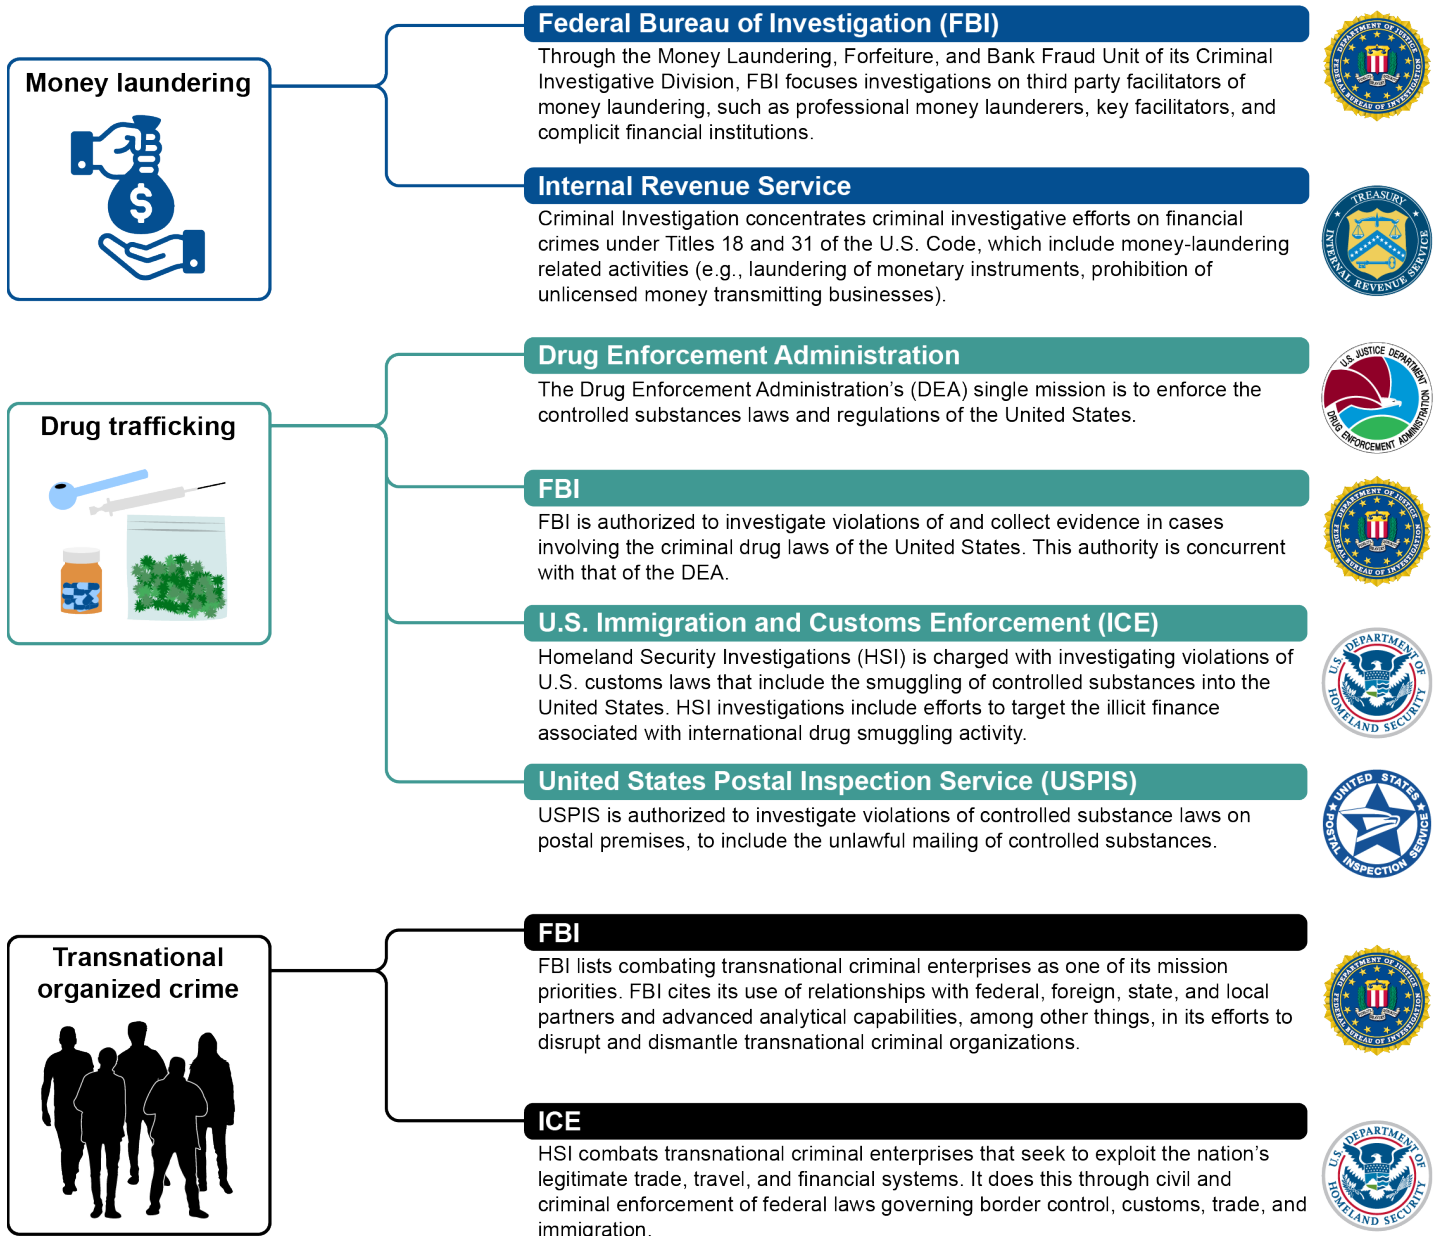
Money laundering

Federal Bureau of Investigation (FBI)
Through the Money Laundering, Forfeiture, and Bank Fraud Unit of its Criminal Investigative Division, FBI focuses investigations on third party facilitators of money laundering, such as professional money launderers, key facilitators, and complicit financial institutions.

DEPARTMENT OF JUSTICE FEDERAL BUREAU OF INVESTIGATION

Internal Revenue Service
Criminal Investigation concentrates criminal investigative efforts on financial crimes under Titles 18 and 31 of the U.S. Code, which include money-laundering related activities (e.g., laundering of monetary instruments, prohibition of unlicensed money transmitting businesses).

TREASURY INTERNAL REVENUE SERVICE

Drug trafficking

Drug Enforcement Administration
The Drug Enforcement Administration's (DEA) single mission is to enforce the controlled substances laws and regulations of the United States.

U.S. JUSTICE DEPARTMENT DRUG ENFORCEMENT ADMINISTRATION

FBI
FBI is authorized to investigate violations of and collect evidence in cases involving the criminal drug laws of the United States. This authority is concurrent with that of the DEA.

DEPARTMENT OF JUSTICE FEDERAL BUREAU OF INVESTIGATION

U.S. Immigration and Customs Enforcement (ICE)
Homeland Security Investigations (HSI) is charged with investigating violations of U.S. customs laws that include the smuggling of controlled substances into the United States. HSI investigations include efforts to target the illicit finance associated with international drug smuggling activity.

U.S. DEPARTMENT OF HOMELAND SECURITY

United States Postal Inspection Service (USPIS)
USPIS is authorized to investigate violations of controlled substance laws on postal premises, to include the unlawful mailing of controlled substances.

UNITED STATES POSTAL INSPECTION SERVICE

Transnational organized crime

FBI
FBI lists combating transnational criminal enterprises as one of its mission priorities. FBI cites its use of relationships with federal, foreign, state, and local partners and advanced analytical capabilities, among other things, in its efforts to disrupt and dismantle transnational criminal organizations.

DEPARTMENT OF JUSTICE FEDERAL BUREAU OF INVESTIGATION

ICE
HSI combats transnational criminal enterprises that seek to exploit the nation's legitimate trade, travel, and financial systems. It does this through civil and criminal enforcement of federal laws governing border control, customs, trade, and immigration.

U.S. DEPARTMENT OF HOMELAND SECURITY